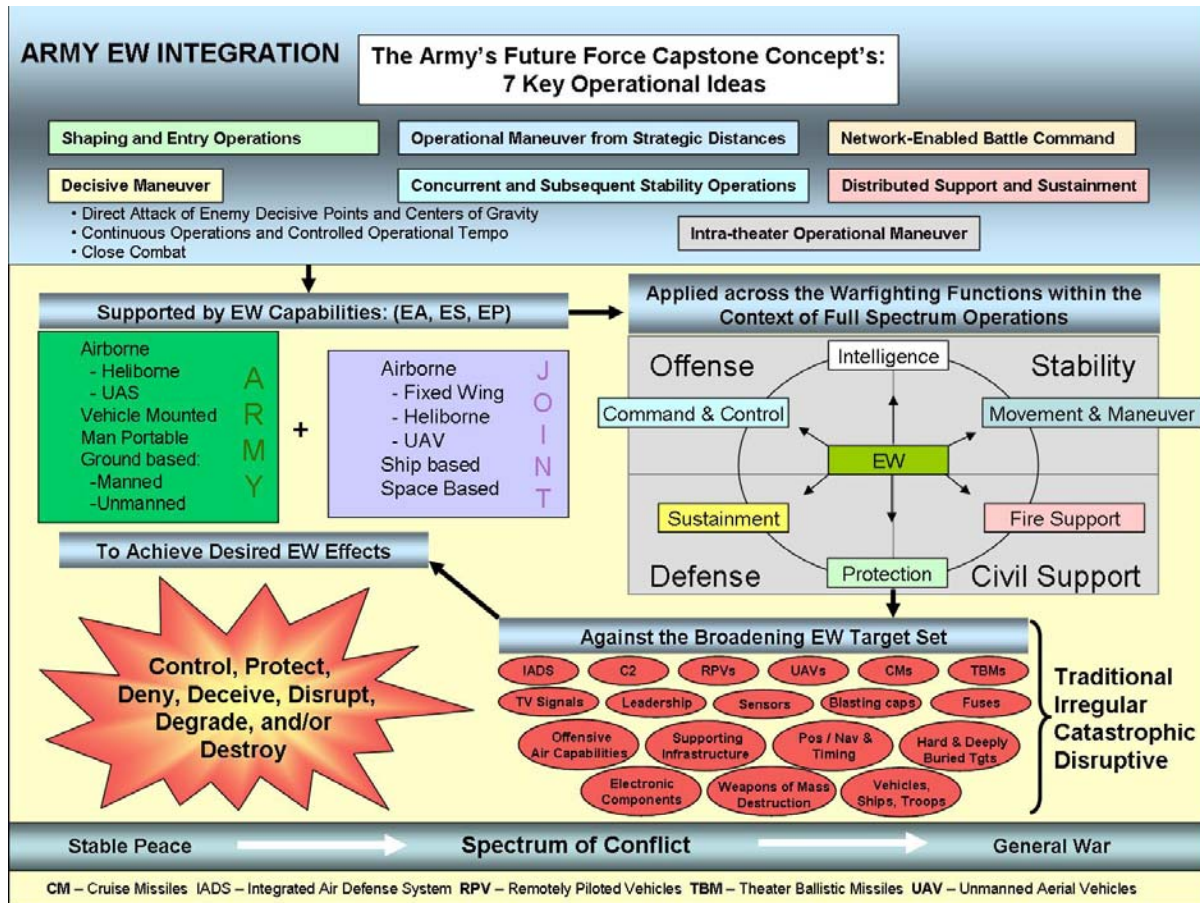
ARMY EW INTEGRATION

The Army's Future Force Capstone Concept's:
7 Key Operational Ideas

Shaping and Entry Operations

Operational Maneuver from Strategic Distances

Network-Enabled Battle Command

Decisive Maneuver

Concurrent and Subsequent Stability Operations

Distributed Support and Sustainment

• Direct Attack of Enemy Decisive Points and Centers of Gravity
• Continuous Operations and Controlled Operational Tempo
• Close Combat

Intra-theater Operational Maneuver

Supported by EW Capabilities: (EA, ES, EP)

Airborne
- Heliborne
- UAS
Vehicle Mounted
Man Portable
Ground based:
-Manned
-Unmanned

ARMY

+

Airborne
- Fixed Wing
- Heliborne
- UAV
Ship based
Space Based

JOINT

Applied across the Warfighting Functions within the Context of Full Spectrum Operations

Offense

Intelligence

Stability

Command & Control

Movement & Maneuver

EW

Sustainment

Fire Support

Defense

Protection

Civil Support

To Achieve Desired EW Effects

Control, Protect, Deny, Deceive, Disrupt, Degrade, and/or Destroy

Against the Broadening EW Target Set

IADS

C2

RPVs

UAVs

CMs

TBMs

TV Signals

Leadership

Sensors

Blasting caps

Fuses

Offensive Air Capabilities

Supporting Infrastructure

Pos / Nav & Timing

Hard & Deeply Buried Tgts

Electronic Components

Weapons of Mass Destruction

Vehicles, Ships, Troops

Traditional
Irregular
Catastrophic
Disruptive

Stable Peace

Spectrum of Conflict

General War

CM – Cruise Missiles IADS – Integrated Air Defense System RPV – Remotely Piloted Vehicles TBM – Theater Ballistic Missiles UAV – Unmanned Aerial Vehicles